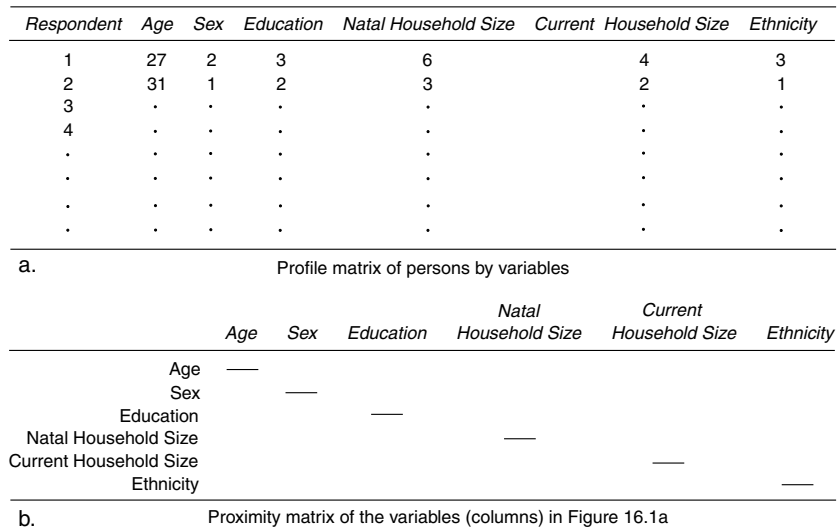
| Respondent | Age | Sex | Education | Natal Household Size | Current Household Size | Ethnicity |
|---|---|---|---|---|---|---|
| 1 | 27 | 2 | 3 | 6 | 4 | 3 |
| 2 | 31 | 1 | 2 | 3 | 2 | 1 |
| 3 | . | . | . | . | . | . |
| 4 | . | . | . | . | . | . |
| . | . | . | . | . | . | . |
| . | . | . | . | . | . | . |
| . | . | . | . | . | . | . |
| . | . | . | . | . | . | . |

a. Profile matrix of persons by variables

| | Age | Sex | Education | Natal Household Size | Current Household Size | Ethnicity |
|---|---|---|---|---|---|---|
| Age | — | | | | | |
| Sex | | — | | | | |
| Education | | | — | | | |
| Natal Household Size | | | | — | | |
| Current Household Size | | | | | — | |
| Ethnicity | | | | | | — |

b. Proximity matrix of the variables (columns) in Figure 16.1a